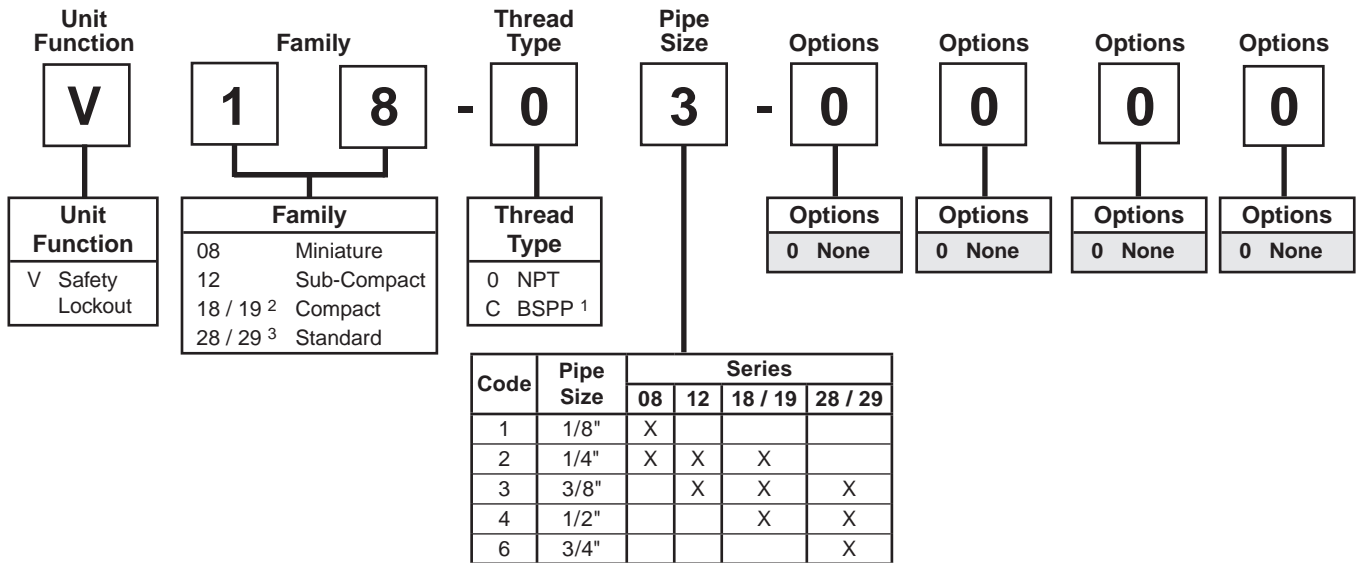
Unit Function

Family

Thread Type

Pipe Size

Options

Options

Options

Options

V 1 8 - 0 3 - 0 0 0 0

| Unit Function |
|---|
| V Safety Lockout |

| Family | |
|---|---|
| 08 | Miniature |
| 12 | Sub-Compact |
| 18 / 19 $^2$ | Compact |
| 28 / 29 $^3$ | Standard |

| Thread Type |
|---|
| 0 NPT |
| C BSPP $^1$ |

| Options |
|---|
| 0 None |

| Options |
|---|
| 0 None |

| Options |
|---|
| 0 None |

| Options |
|---|
| 0 None |

| Code | Pipe Size | Series 08 | Series 12 | Series 18 / 19 | Series 28 / 29 |
|---|---|---|---|---|---|
| 1 | 1/8" | X | | | |
| 2 | 1/4" | X | X | X | |
| 3 | 3/8" | | X | X | X |
| 4 | 1/2" | | | X | X |
| 6 | 3/4" | | | | X |